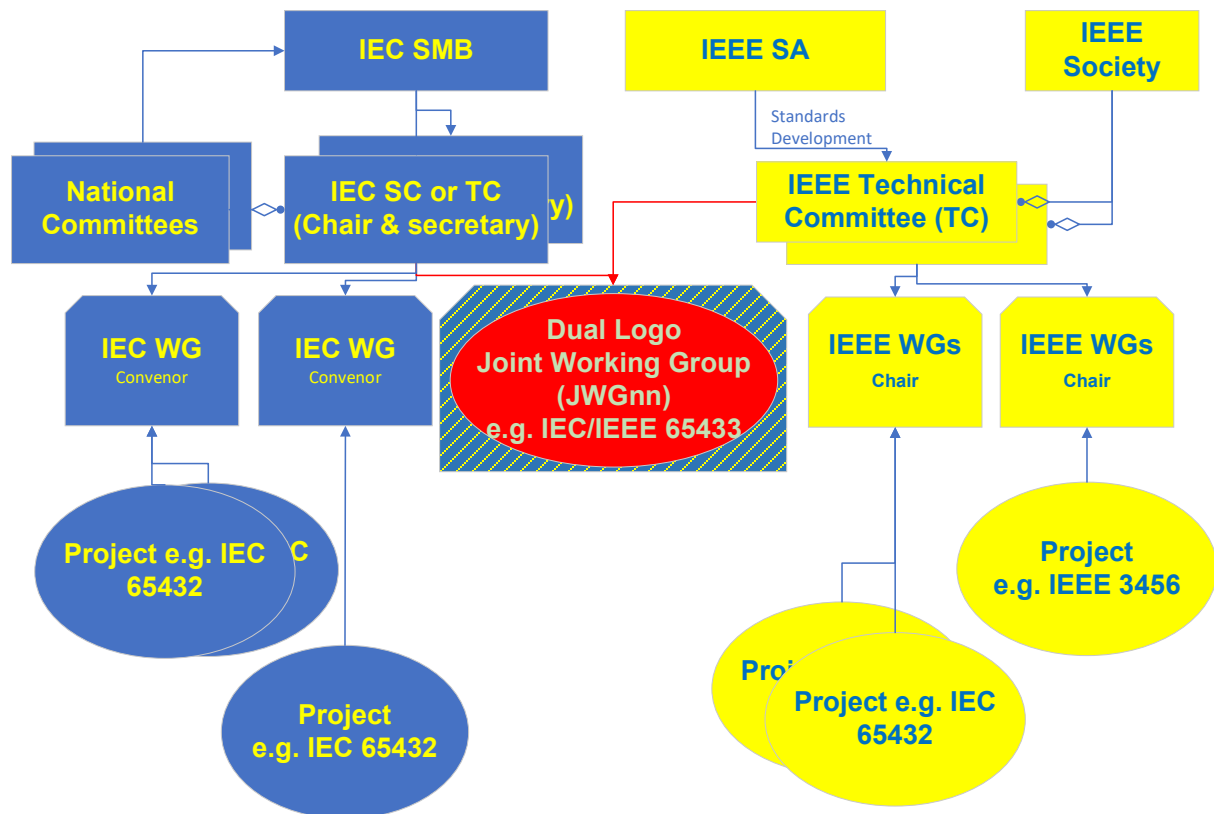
IEC SMB

IEEE SA

IEEE Society

Standards Development

National Committees

IEC SC or TC (Chair & secretary)

y)

IEEE Technical Committee (TC)

IEC WG
Convenor

IEC WG
Convenor

Dual Logo
Joint Working Group
(JWGnn)
e.g. IEC/IEEE 65433

IEEE WGs
Chair

IEEE WGs
Chair

Project e.g. IEC 65432

C

Project
e.g. IEEE 3456

Project
e.g. IEC 65432

Proj

Project e.g. IEC 65432